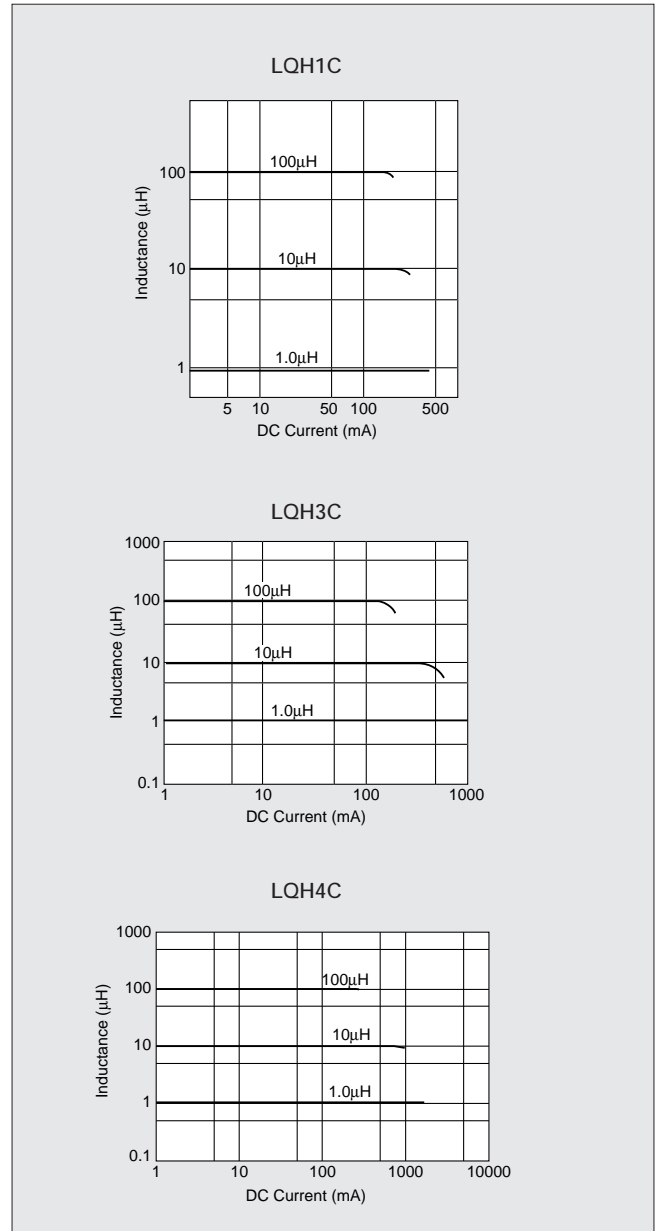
LQH1C

Inductance (μH)

100
10
1

100μH
10μH
1.0μH

5 10 50 100 500
DC Current (mA)

LQH3C

Inductance (μH)

1000
100
10
1
0.1

100μH
10μH
1.0μH

1 10 100 1000
DC Current (mA)

LQH4C

Inductance (μH)

1000
100
10
1
0.1

100μH
10μH
1.0μH

1 10 100 1000 10000
DC Current (mA)